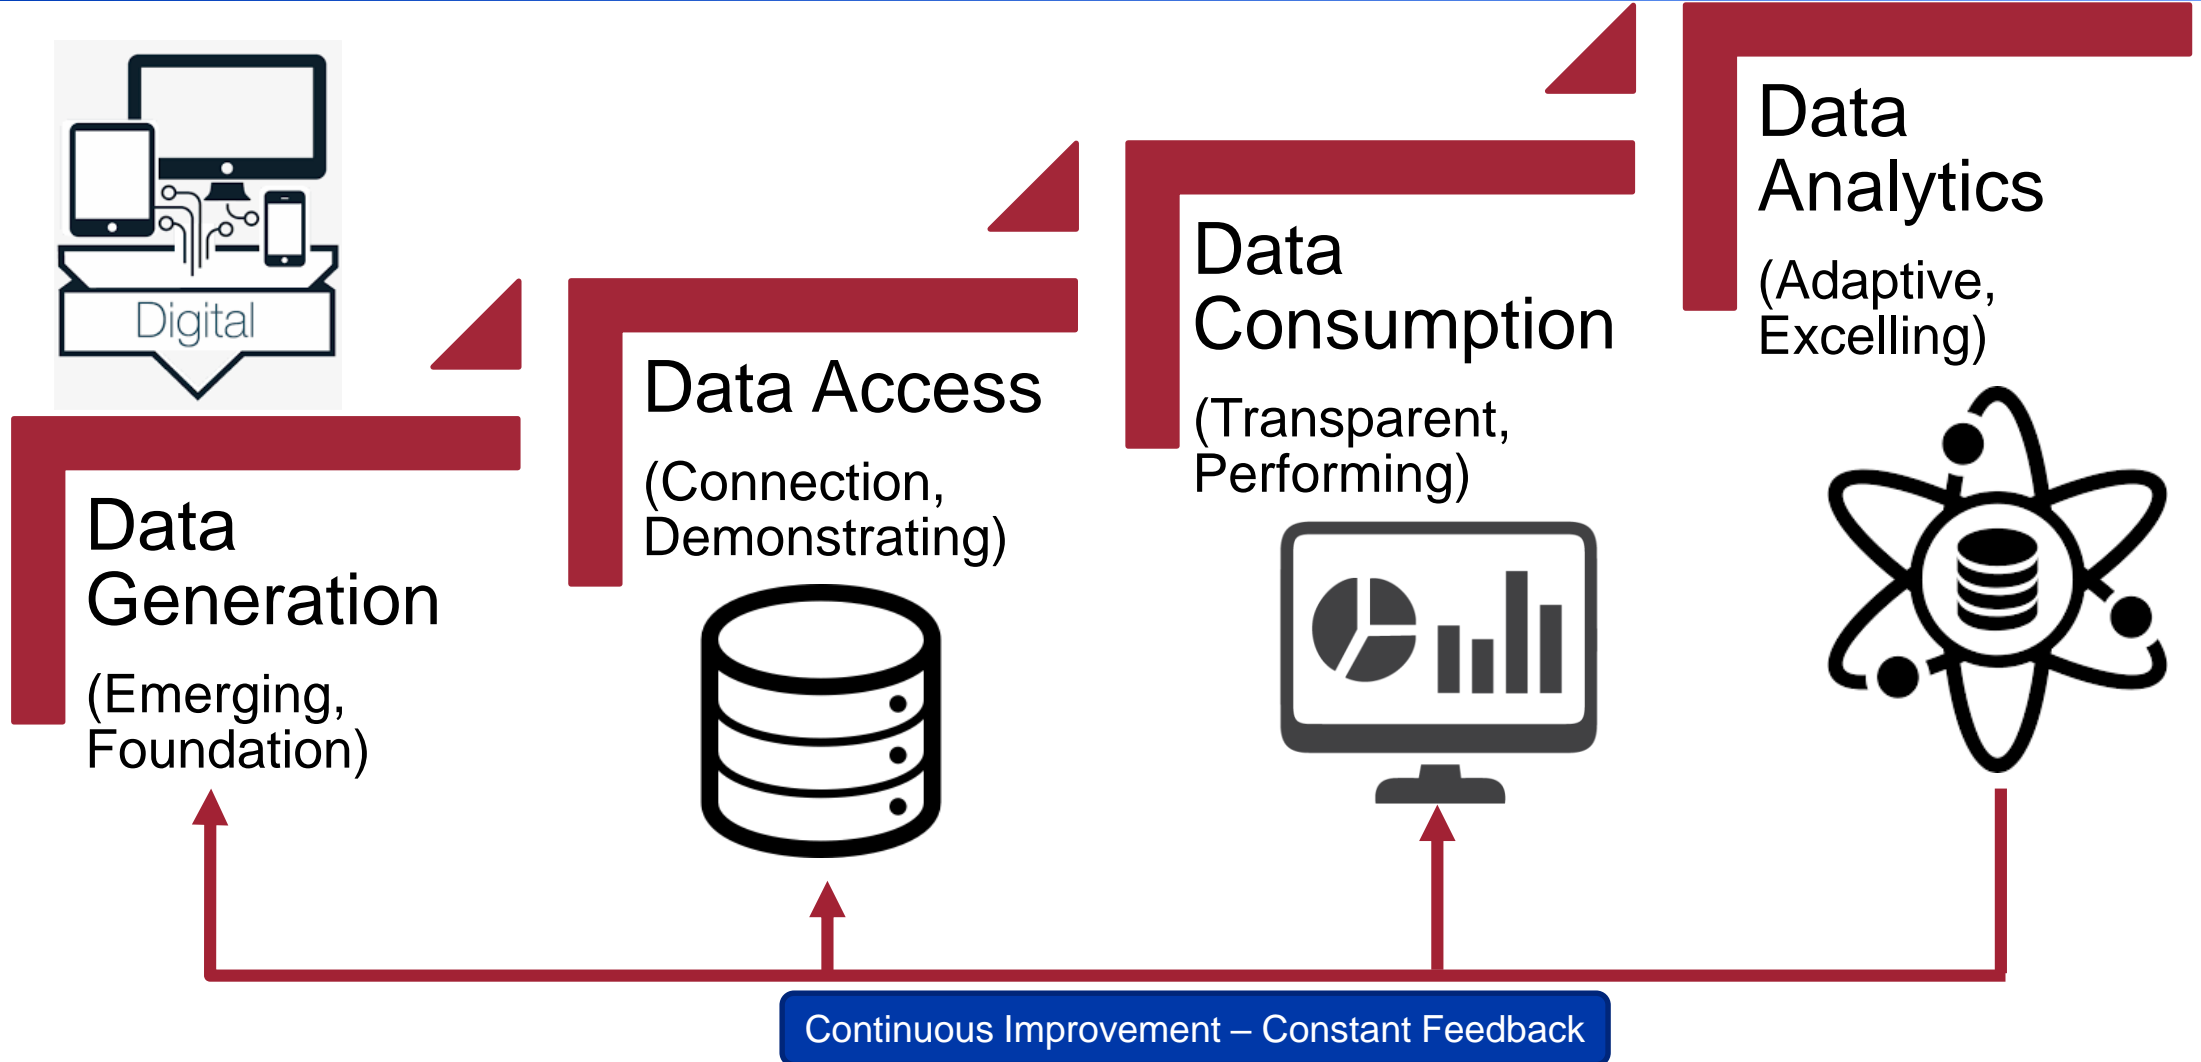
Digital

Data Generation

(Emerging, Foundation)

Data Access

(Connection, Demonstrating)

Data Consumption

(Transparent, Performing)

Data Analytics

(Adaptive, Excelling)

Continuous Improvement – Constant Feedback